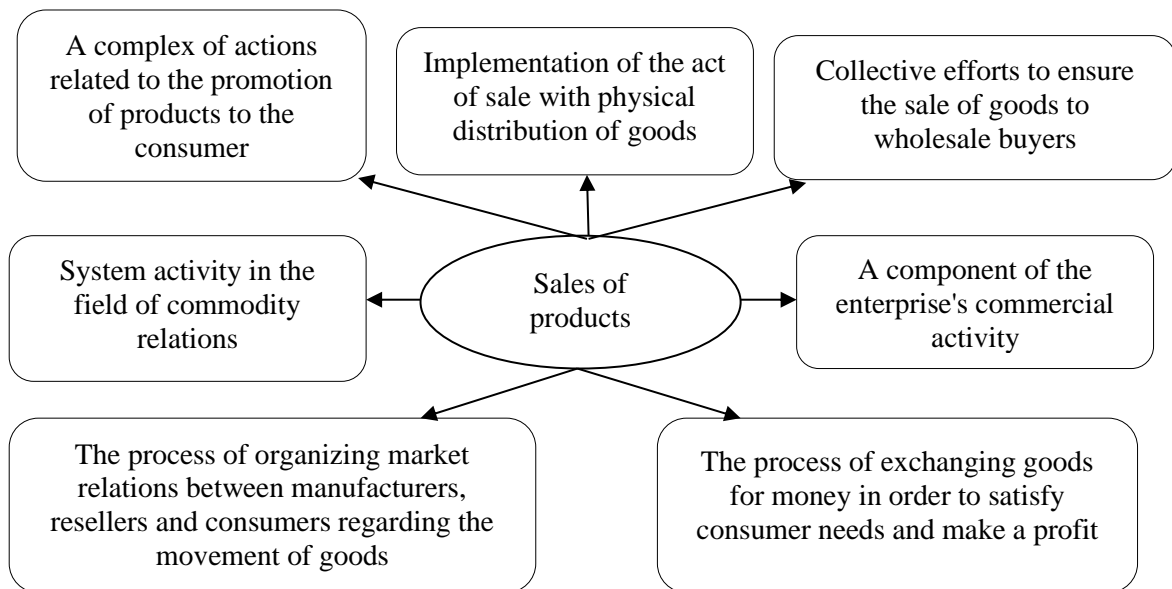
A complex of actions related to the promotion of products to the consumer

Implementation of the act of sale with physical distribution of goods

Collective efforts to ensure the sale of goods to wholesale buyers

System activity in the field of commodity relations

Sales of products

A component of the enterprise's commercial activity

The process of organizing market relations between manufacturers, resellers and consumers regarding the movement of goods

The process of exchanging goods for money in order to satisfy consumer needs and make a profit